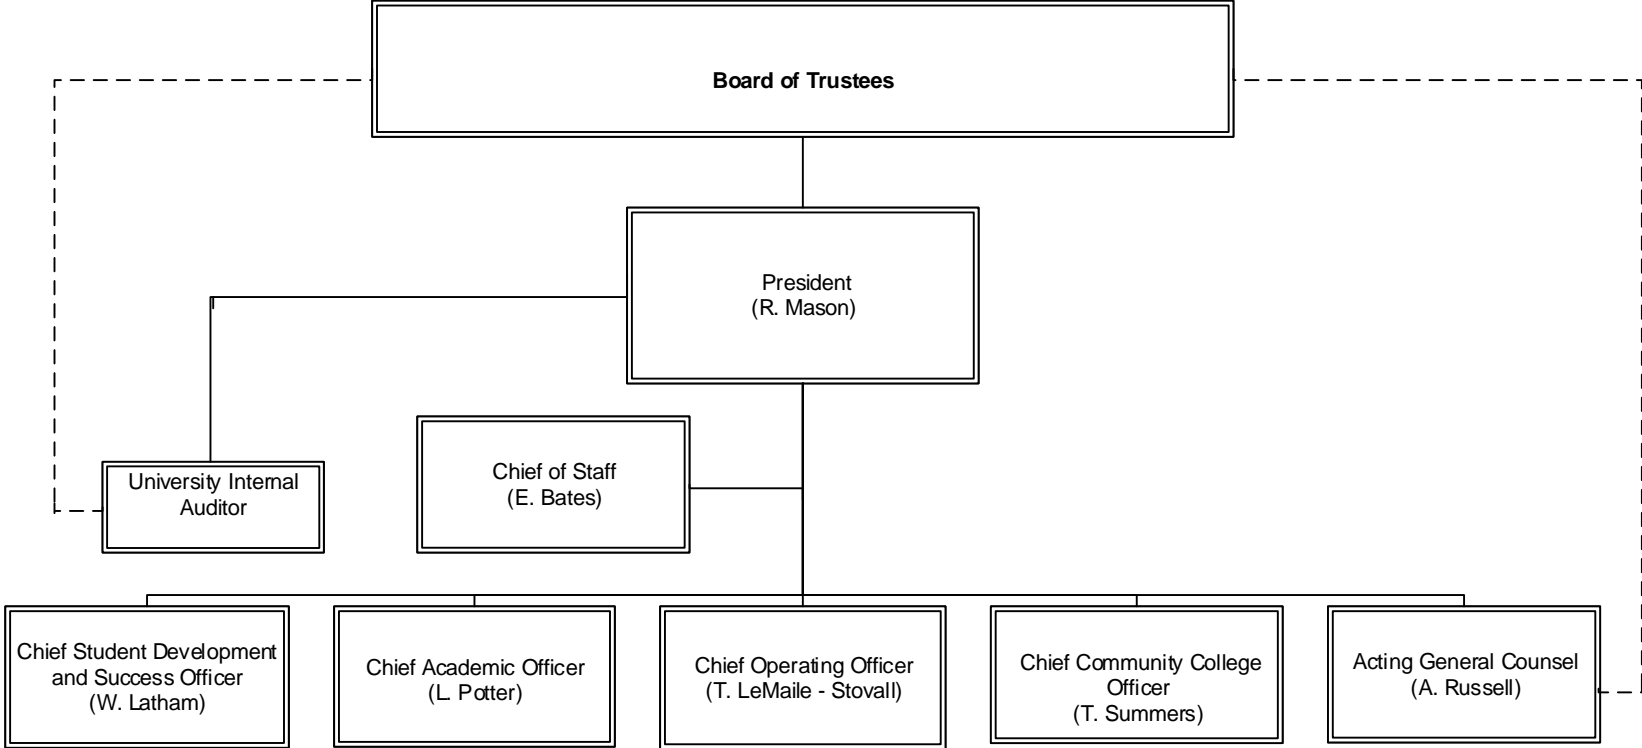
Board of Trustees

President
(R. Mason)

University Internal Auditor

Chief of Staff
(E. Bates)

Chief Student Development and Success Officer
(W. Latham)

Chief Academic Officer
(L. Potter)

Chief Operating Officer
(T. LeMaile - Stovall)

Chief Community College Officer
(T. Summers)

Acting General Counsel
(A. Russell)